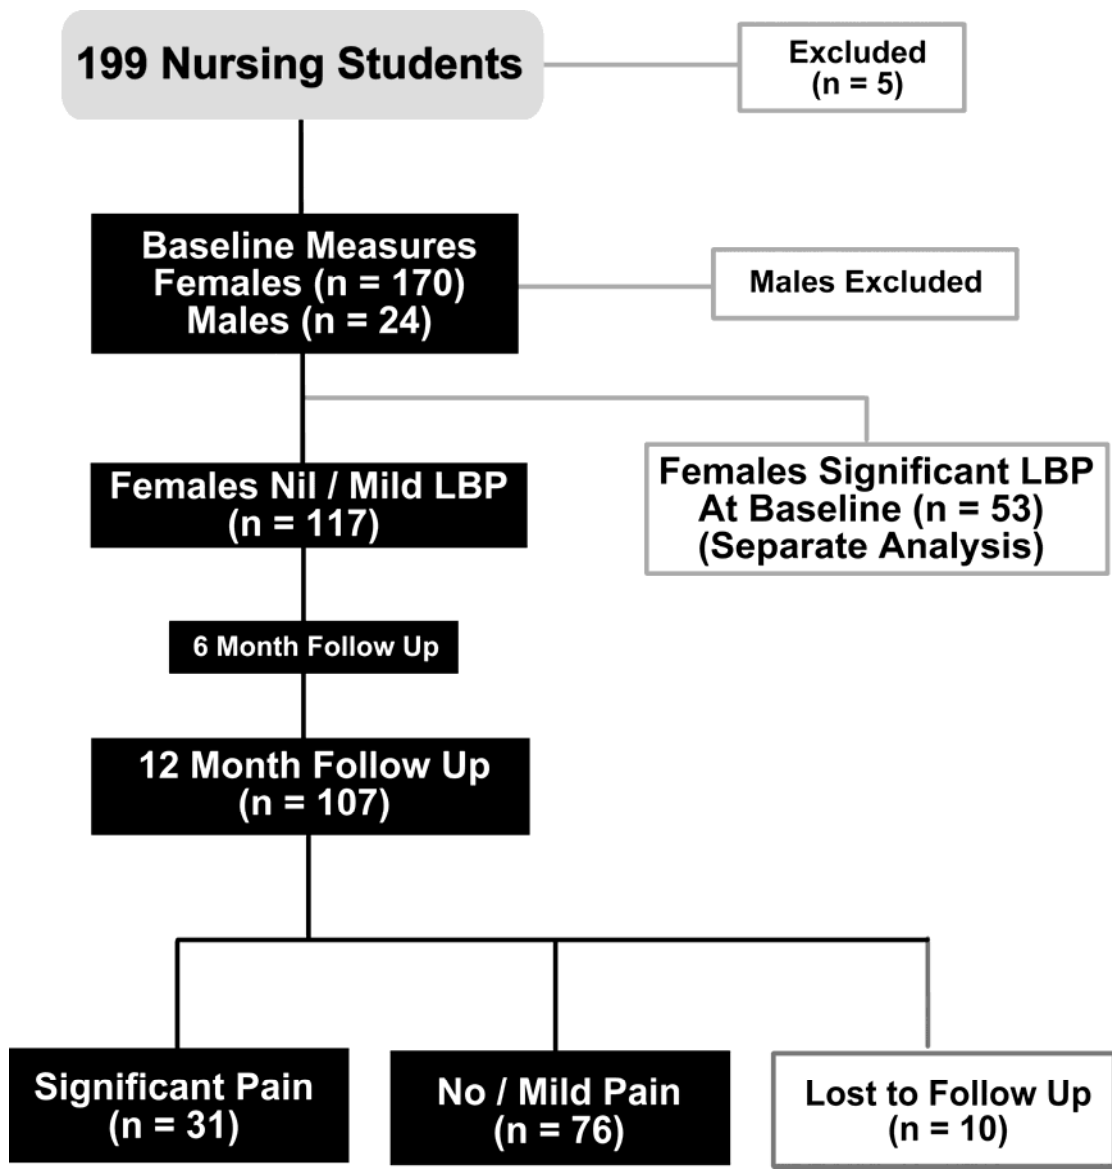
199 Nursing Students

Excluded
(n = 5)

Baseline Measures
Females (n = 170)
Males (n = 24)

Males Excluded

Females Nil / Mild LBP
(n = 117)

Females Significant LBP
At Baseline (n = 53)
(Separate Analysis)

6 Month Follow Up

12 Month Follow Up
(n = 107)

Significant Pain
(n = 31)

No / Mild Pain
(n = 76)

Lost to Follow Up
(n = 10)